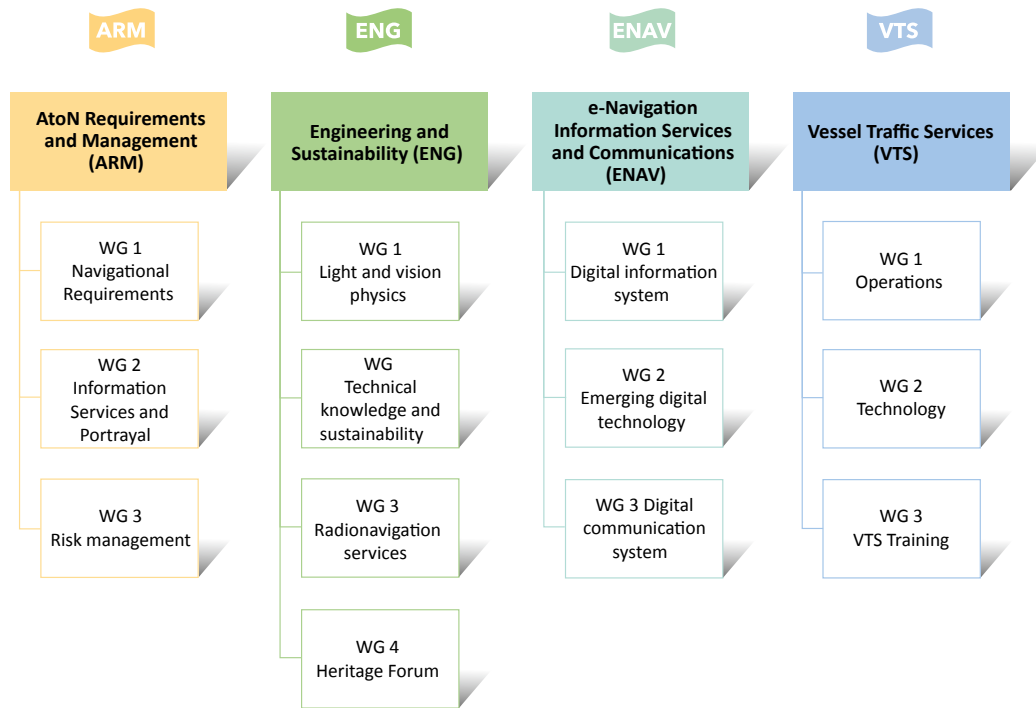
ARM

AtoN Requirements and Management (ARM)

WG 1
Navigational Requirements

WG 2
Information Services and Portrayal

WG 3
Risk management

ENG

Engineering and Sustainability (ENG)

WG 1
Light and vision physics

WG
Technical knowledge and sustainability

WG 3
Radionavigation services

WG 4
Heritage Forum

ENAV

e-Navigation Information Services and Communications (ENAV)

WG 1
Digital information system

WG 2
Emerging digital technology

WG 3 Digital communication system

VTS

Vessel Traffic Services (VTS)

WG 1
Operations

WG 2
Technology

WG 3
VTS Training